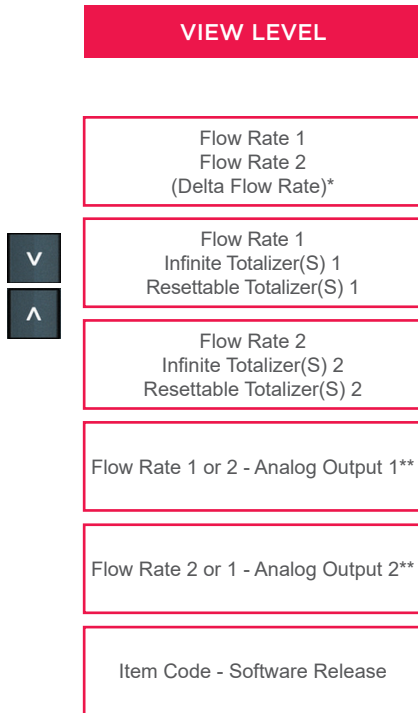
VIEW LEVEL

Flow Rate 1
Flow Rate 2
(Delta Flow Rate)*

v

^

Flow Rate 1
Infinite Totalizer(S) 1
Resettable Totalizer(S) 1

Flow Rate 2
Infinite Totalizer(S) 2
Resettable Totalizer(S) 2

Flow Rate 1 or 2 - Analog Output 1**

Flow Rate 2 or 1 - Analog Output 2**

Item Code - Software Release